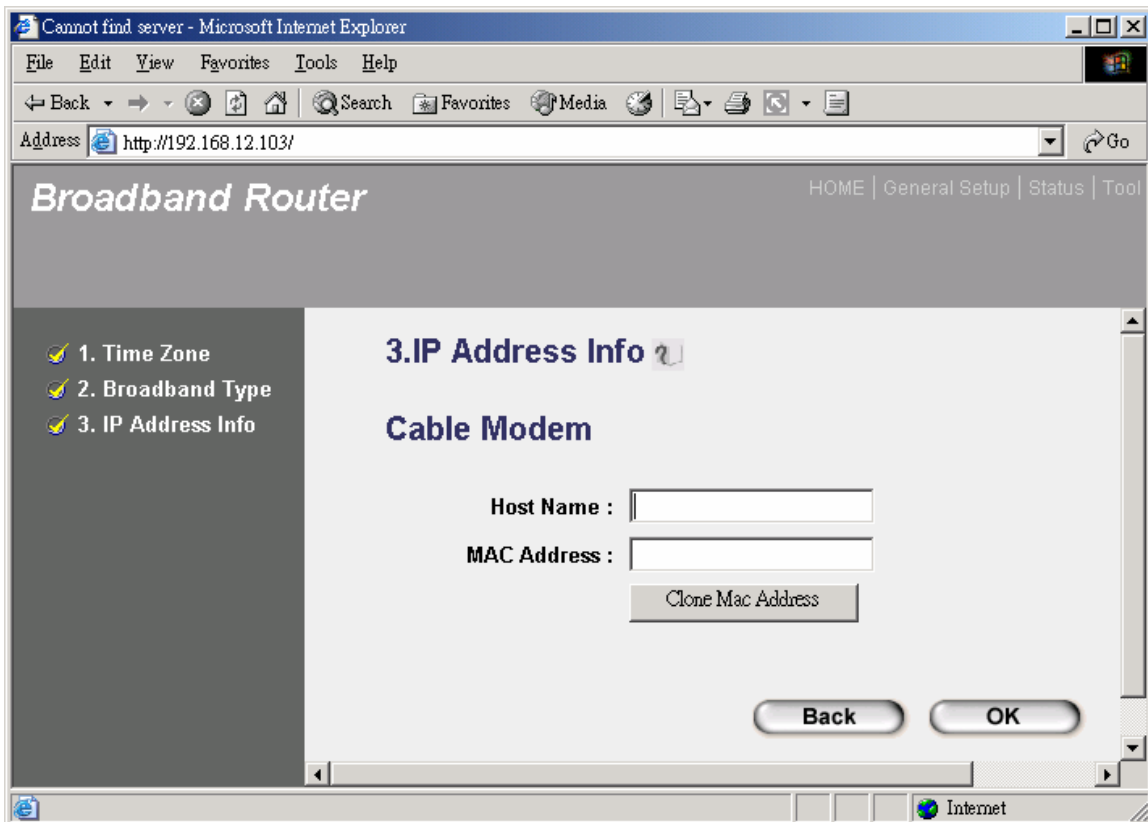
Cannot find server - Microsoft Internet Explorer

File Edit View Favorites Tools Help

Back Search Favorites Media

Address http://192.168.12.103/

Go

Broadband Router

HOME | General Setup | Status | Tool

1. Time Zone
2. Broadband Type
3. IP Address Info

3.IP Address Info

Cable Modem

Host Name :

MAC Address :

Clone Mac Address

Back OK

Internet